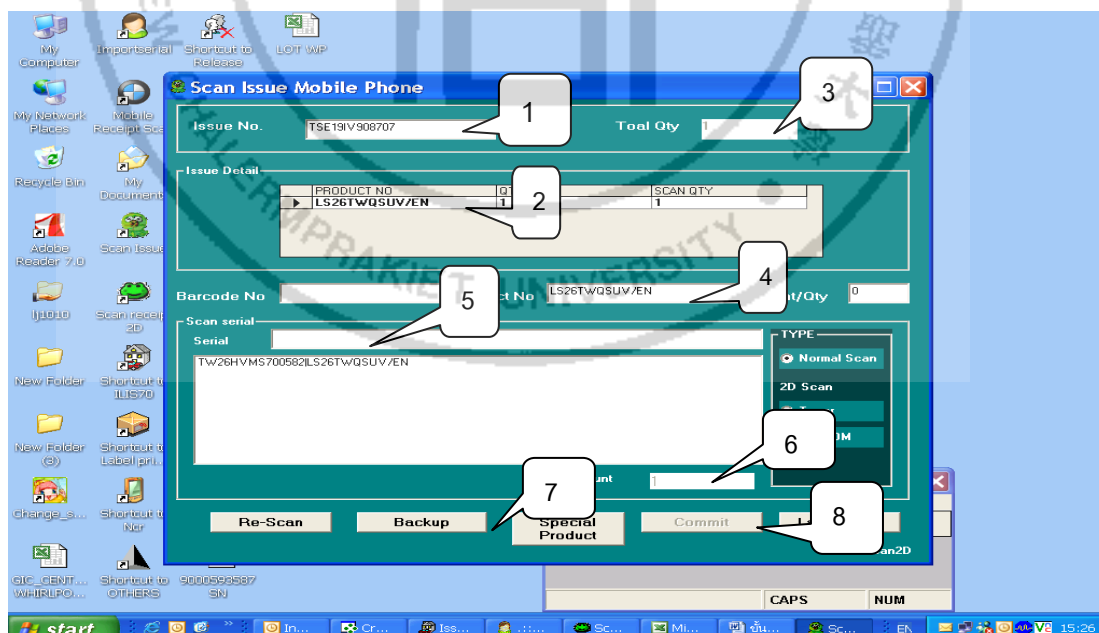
My Computer
Importserial
Shortcut to Release
LOT WP
My Network Places
Mobile Receipt Sca
Recycle Bin
My Document
Adobe Reader 7.0
Scan Issue
lj1010
Scan receipt 2D
New Folder
Shortcut to ILIS70
New Folder (3)
Shortcut to Label pri...
Change_s...
Shortcut to Ncr
GIC_CENT... WHIRLPO...
Shortcut to OTHERS
9000593587 SN

Scan Issue Mobile Phone

Issue No.
TSE19IV908707
1
Toal Qty
1
3

Issue Detail
| | PRODUCT NO | QT | SCAN QTY |
|---|---|---|---|
| ▶ | LS26TWQSUV/EN | 1 | 1 |
2

Barcode No
ct No
LS26TWQSUV/EN
4
t/Qty
0

5
Scan serial
Serial
TW26HVMS700582|LS26TWQSUV/EN

TYPE
Normal Scan
2D Scan
OM

6
unt
1

7
8
Re-Scan
Backup
Special Product
Commit
an2D

CAPS
NUM

start
In...
Cr...
Iss...
Sc...
Mi...
ขั้น...
Sc...
EN
15:26